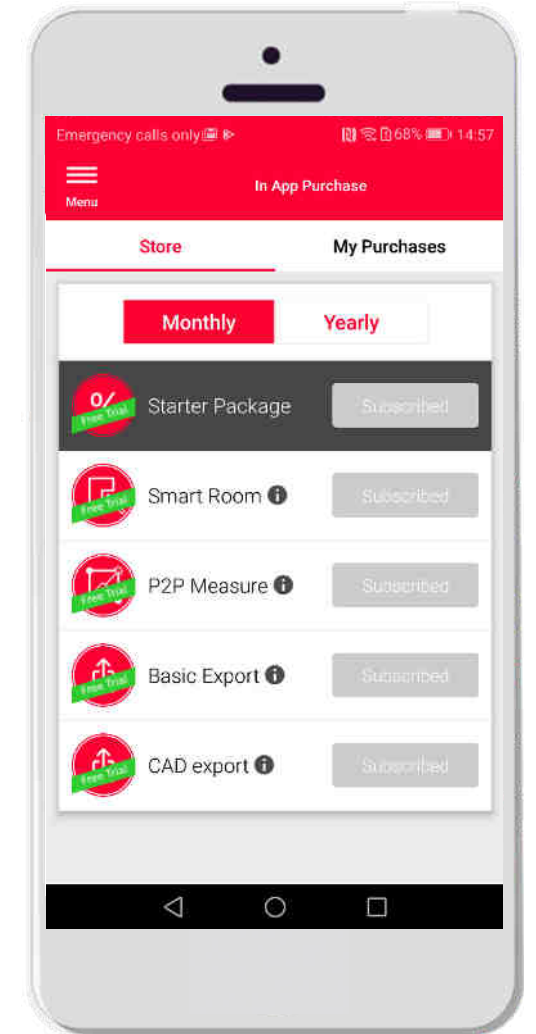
Emergency calls only 68% 14:57

Menu

In App Purchase

Store

My Purchases

Monthly

Yearly

0/ Free Trial

Starter Package

Subscribed

Free Trial

Smart Room

Subscribed

Free Trial

P2P Measure

Subscribed

Free Trial

Basic Export

Subscribed

Free Trial

CAD export

Subscribed